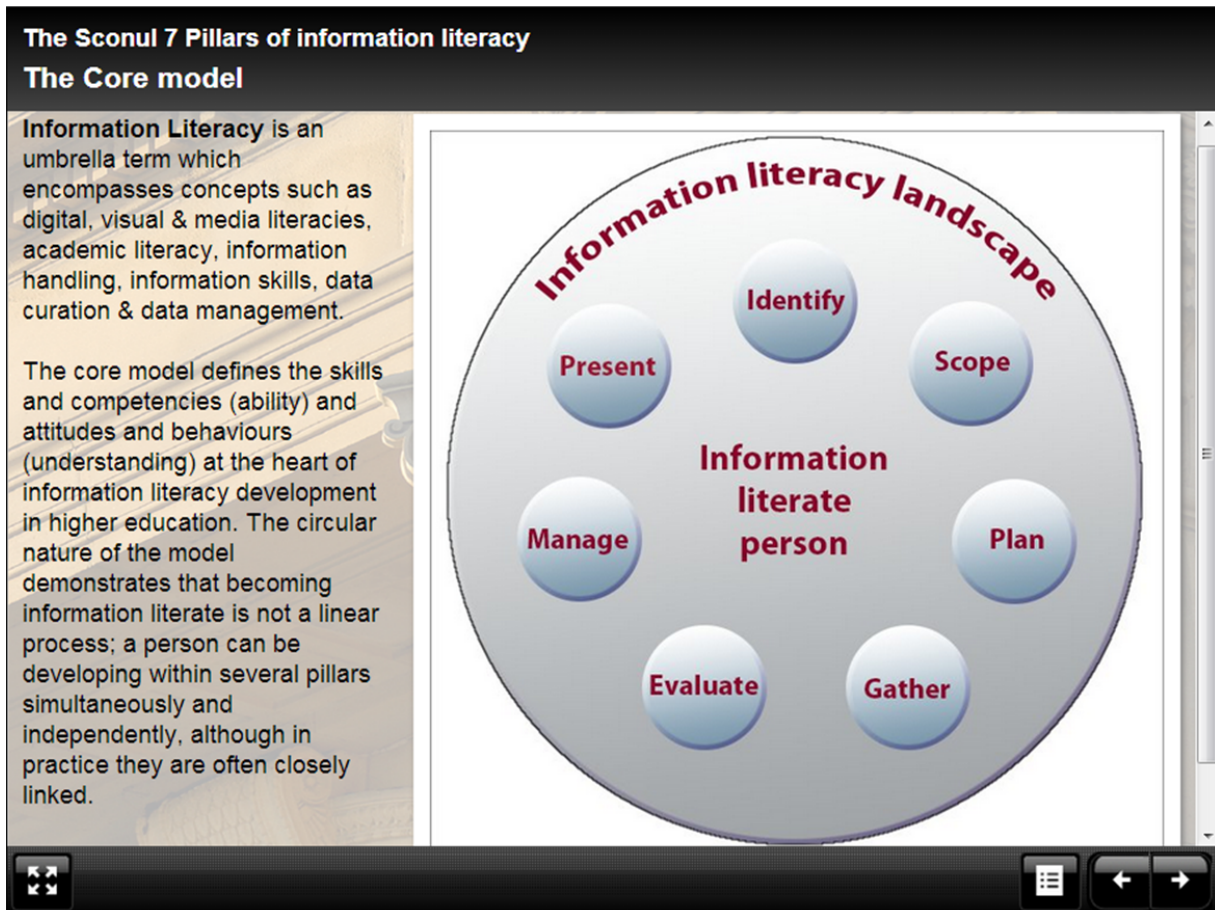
The Sconul 7 Pillars of information literacy
The Core model

Information Literacy is an umbrella term which encompasses concepts such as digital, visual & media literacies, academic literacy, information handling, information skills, data curation & data management.

The core model defines the skills and competencies (ability) and attitudes and behaviours (understanding) at the heart of information literacy development in higher education. The circular nature of the model demonstrates that becoming information literate is not a linear process; a person can be developing within several pillars simultaneously and independently, although in practice they are often closely linked.

Information literacy landscape

Identify
Scope
Plan
Gather
Evaluate
Manage
Present

Information literate person